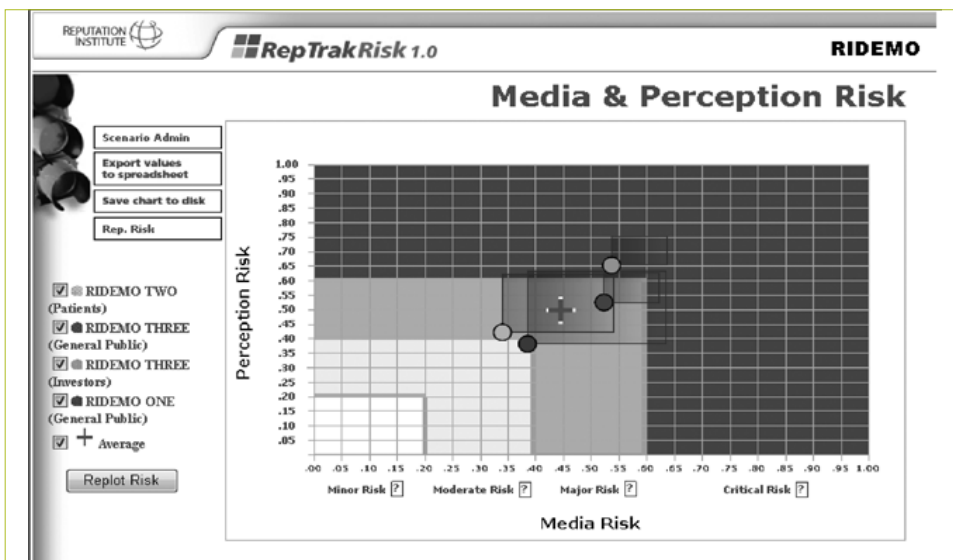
REPUTATION INSTITUTE

RepTrakRisk 1.0

RIDEMO

Media & Perception Risk

Scenario Admin

Export values to spreadsheet

Save chart to disk

Rep. Risk

☑ RIDEMO TWO (Patients)

☑ RIDEMO THREE (General Public)

☑ RIDEMO THREE (Investors)

☑ RIDEMO ONE (General Public)

☑ + Average

Replot Risk

Perception Risk

1.00 .95 .90 .85 .80 .75 .70 .65 .60 .55 .50 .45 .40 .35 .30 .25 .20 .15 .10 .05

.00 .05 .10 .15 .20 .25 .30 .35 .40 .45 .50 .55 .60 .65 .70 .75 .80 .85 .90 .95 1.00

Minor Risk ? Moderate Risk ? Major Risk ? Critical Risk ?

Media Risk